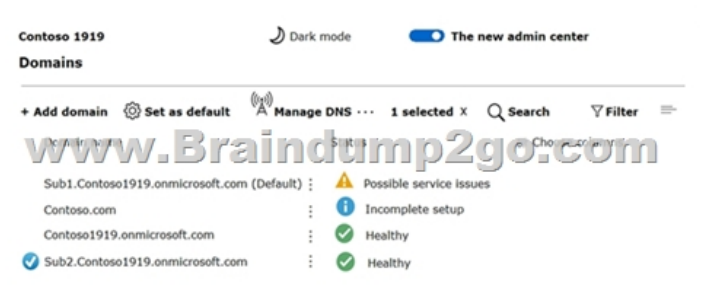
Contoso 1919

Dark mode

The new admin center

Domains

+ Add domain

Set as default

Manage DNS

···

1 selected X

Search

Filter

Domain name

Status

Choose columns

www.Braindump2go.com

Sub1.Contoso1919.onmicrosoft.com (Default)

Possible service issues

Contoso.com

Incomplete setup

Contoso1919.onmicrosoft.com

Healthy

Sub2.Contoso1919.onmicrosoft.com

Healthy